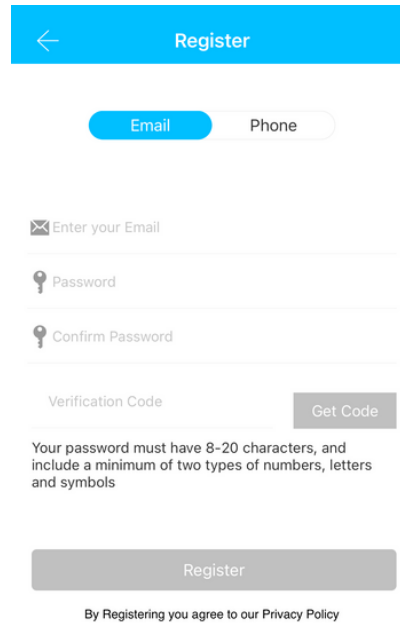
Register

Email Phone

Enter your Email

Password

Confirm Password

Verification Code

Get Code

Your password must have 8-20 characters, and include a minimum of two types of numbers, letters and symbols

Register

By Registering you agree to our Privacy Policy